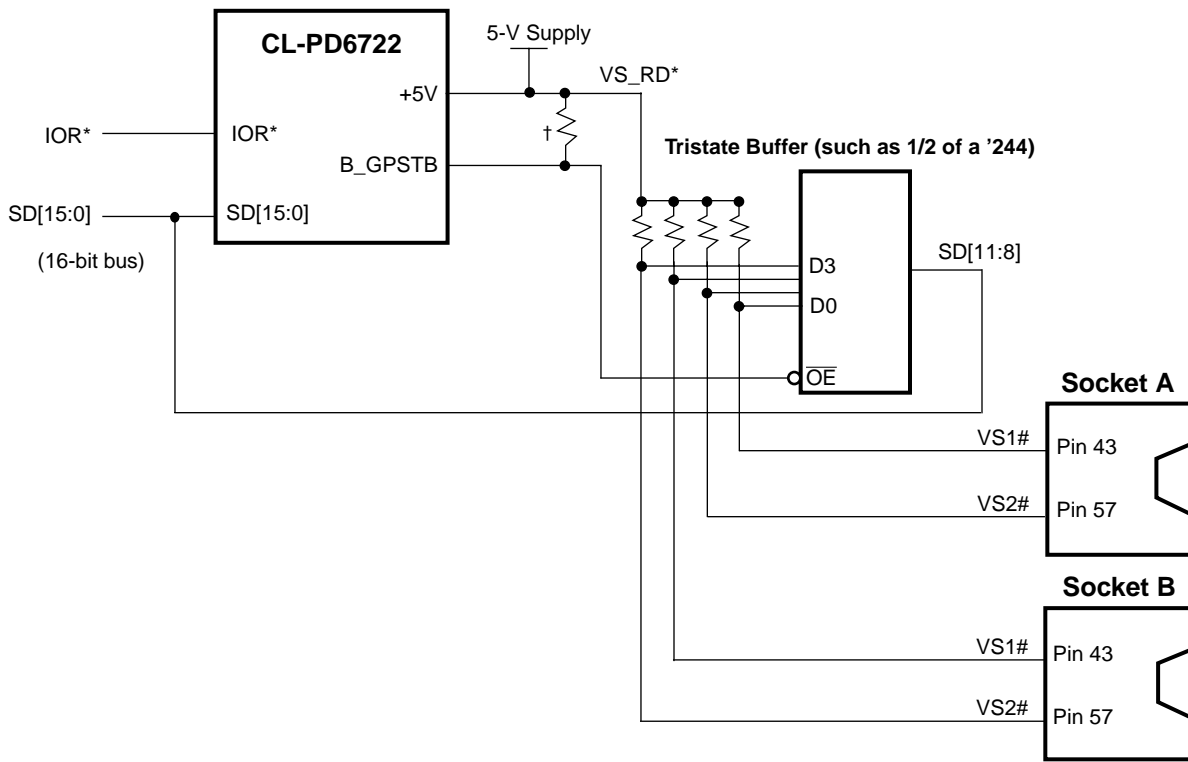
CL-PD6722

5-V Supply

VS_RD*

+5V

IOR*

IOR*

†

B_GPSTB

Tristate Buffer (such as 1/2 of a ’244)

SD[15:0]

SD[15:0]

(16-bit bus)

D3

SD[11:8]

D0

$\overline{OE}$

Socket A

VS1#

Pin 43

VS2#

Pin 57

Socket B

VS1#

Pin 43

VS2#

Pin 57